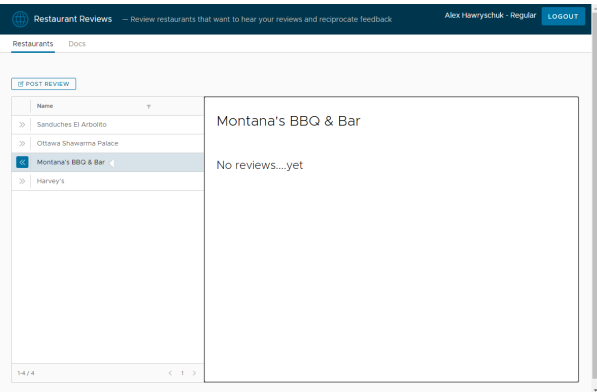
Restaurant Reviews — Review restaurants that want to hear your reviews and reciprocate feedback

Alex Hawryschuk - Regular LOGOUT

Restaurants Docs

POST REVIEW

| Name |
|---|
| Sanduches El Arbolito |
| Ottawa Shawarma Palace |
| Montana's BBQ & Bar |
| Harvey's |

1-4 / 4 < 1 >

Montana's BBQ & Bar

No reviews....yet